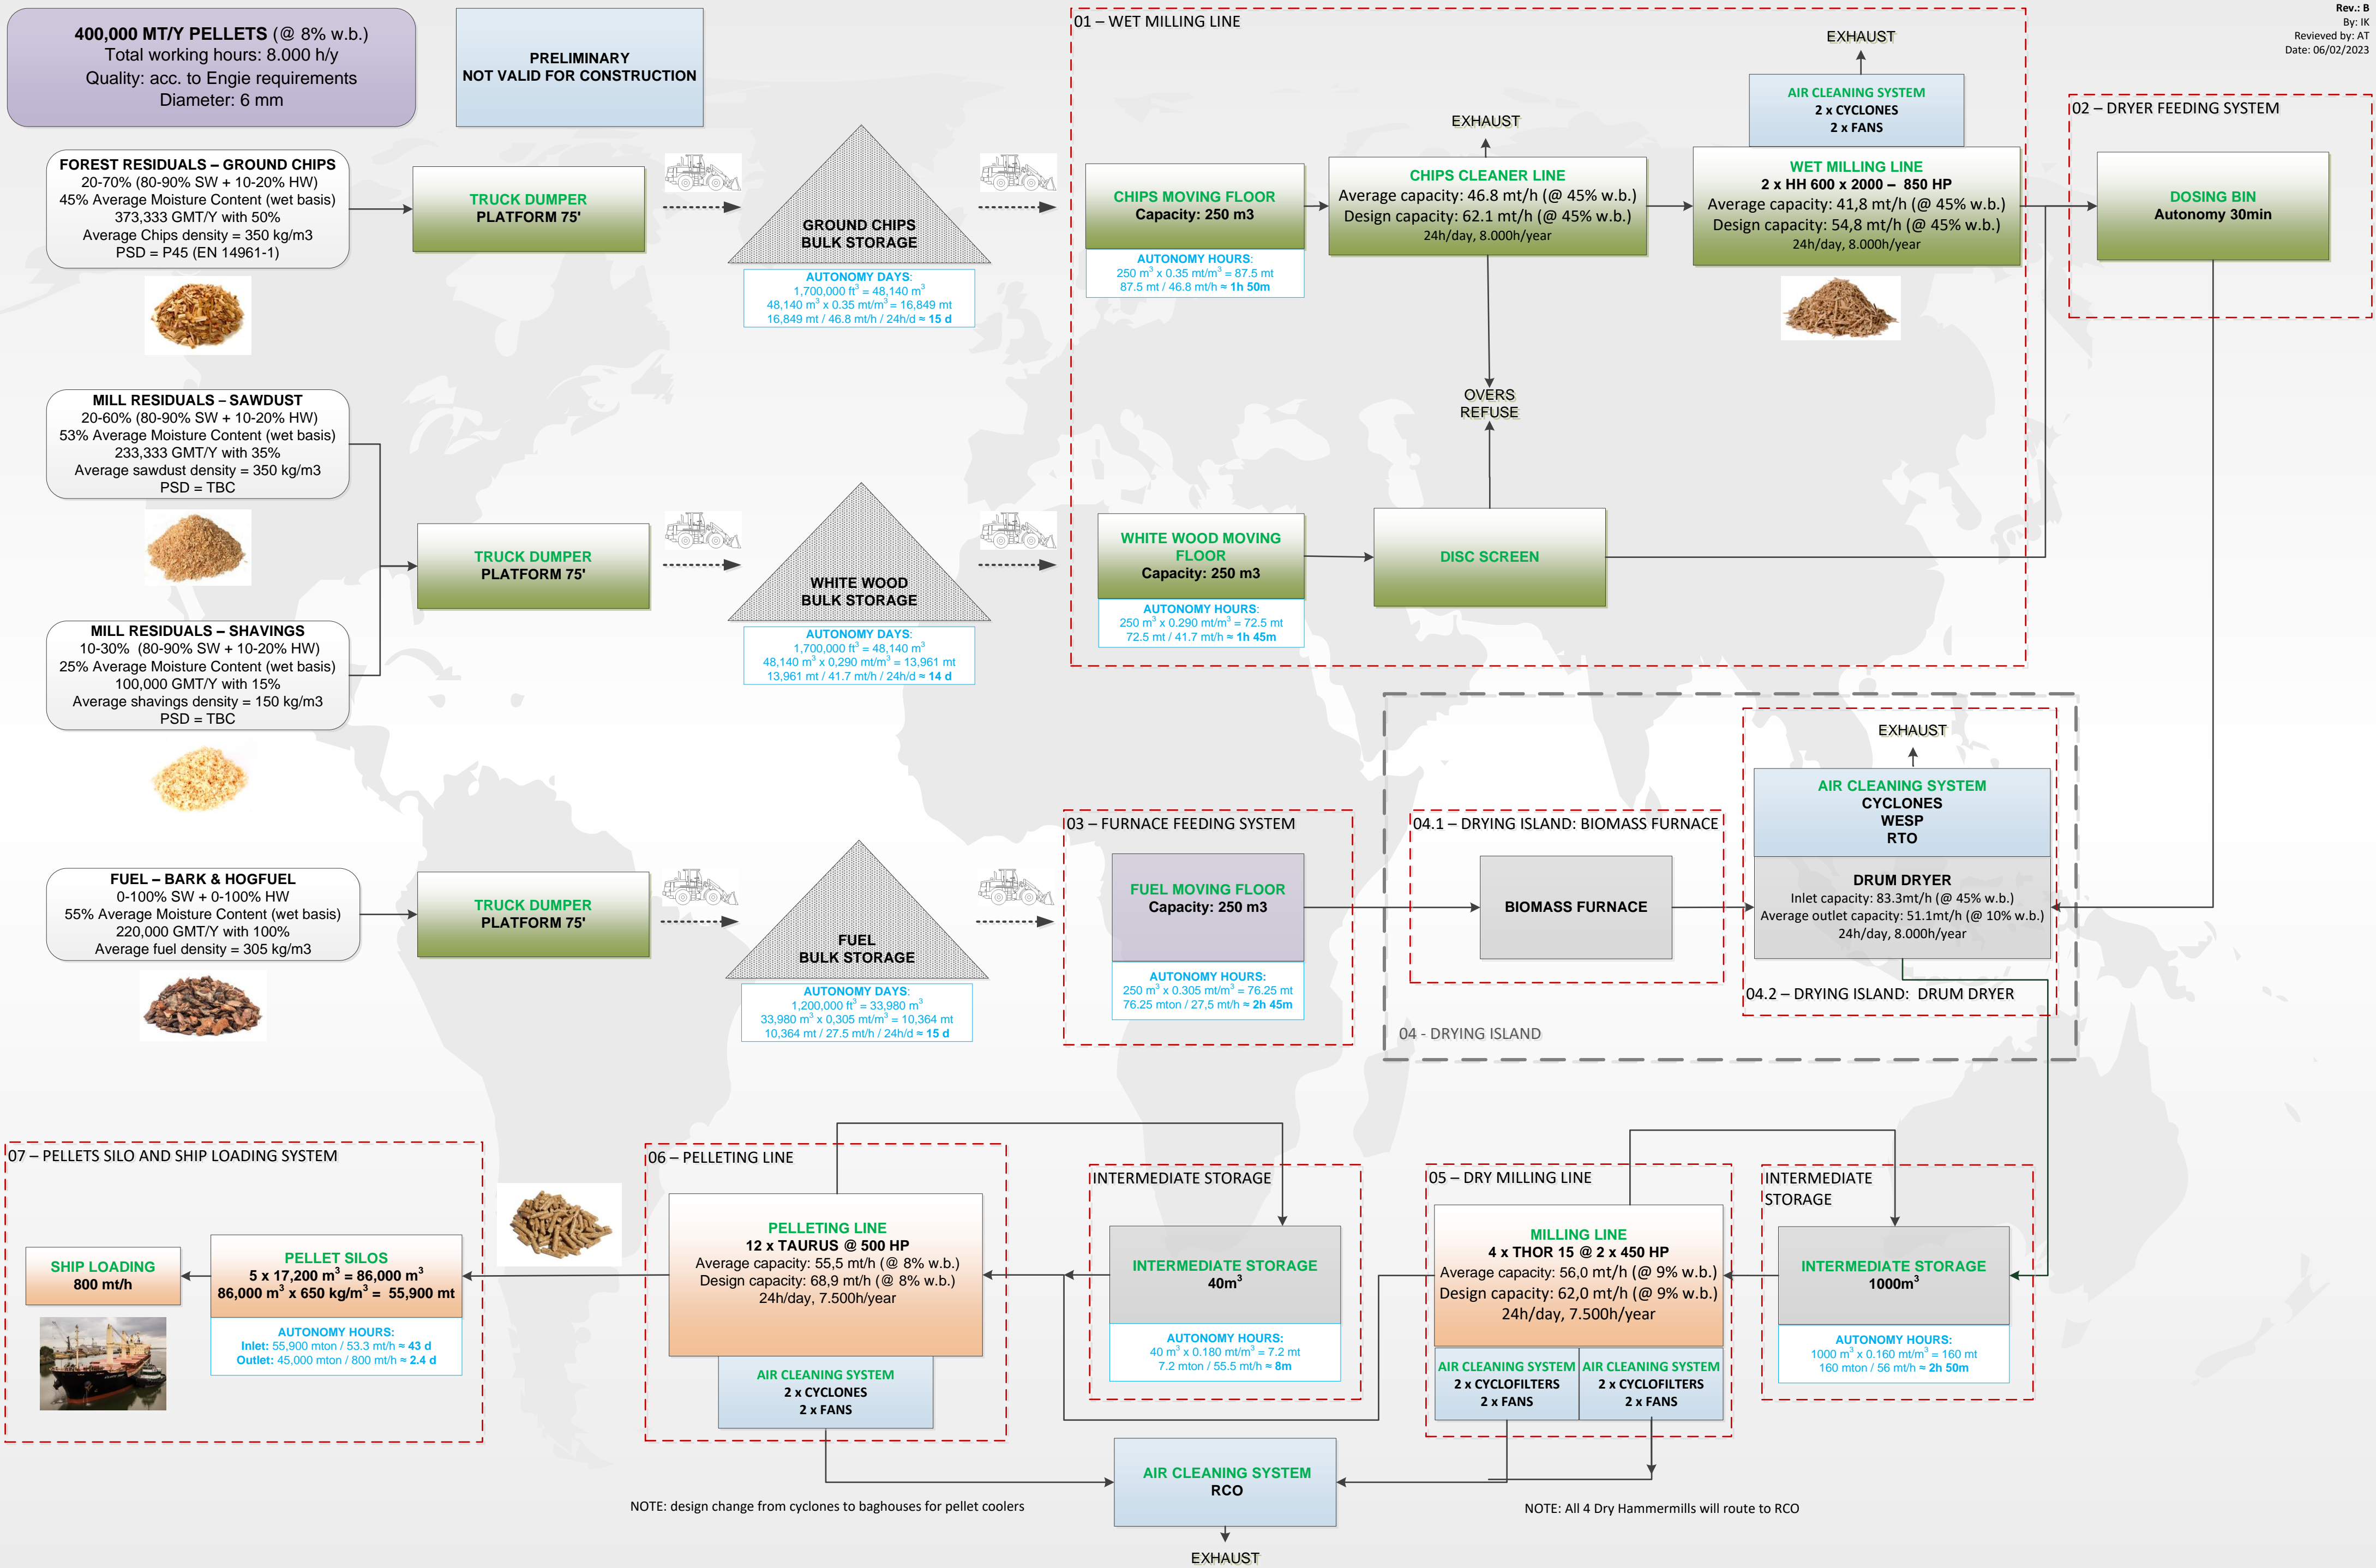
**400,000 MT/Y PELLETS** (@ 8% w.b.)
Total working hours: 8.000 h/y
Quality: acc. to Engie requirements
Diameter: 6 mm

PRELIMINARY
NOT VALID FOR CONSTRUCTION

Rev.: B
By: IK
Reviewed by: AT
Date: 06/02/2023

FOREST RESIDUALS – GROUND CHIPS
20-70% (80-90% SW + 10-20% HW)
45% Average Moisture Content (wet basis)
373,333 GMT/Y with 50%
Average Chips density = 350 kg/m3
PSD = P45 (EN 14961-1)

TRUCK DUMPER PLATFORM 75'

GROUND CHIPS BULK STORAGE

AUTONOMY DAYS:
1,700,000 ft$^3$ = 48,140 m$^3$
48,140 m$^3$ x 0.35 mt/m$^3$ = 16,849 mt
16,849 mt / 46.8 mt/h / 24h/d ≈ 15 d

01 – WET MILLING LINE

CHIPS MOVING FLOOR
Capacity: 250 m3

AUTONOMY HOURS:
250 m$^3$ x 0.35 mt/m$^3$ = 87.5 mt
87.5 mt / 46.8 mt/h ≈ 1h 50m

EXHAUST

CHIPS CLEANER LINE
Average capacity: 46.8 mt/h (@ 45% w.b.)
Design capacity: 62.1 mt/h (@ 45% w.b.)
24h/day, 8.000h/year

EXHAUST

AIR CLEANING SYSTEM
2 x CYCLONES
2 x FANS

WET MILLING LINE
2 x HH 600 x 2000 – 850 HP
Average capacity: 41,8 mt/h (@ 45% w.b.)
Design capacity: 54,8 mt/h (@ 45% w.b.)
24h/day, 8.000h/year

02 – DRYER FEEDING SYSTEM

DOSING BIN
Autonomy 30min

OVERS
REFUSE

MILL RESIDUALS – SAWDUST
20-60% (80-90% SW + 10-20% HW)
53% Average Moisture Content (wet basis)
233,333 GMT/Y with 35%
Average sawdust density = 350 kg/m3
PSD = TBC

TRUCK DUMPER PLATFORM 75'

WHITE WOOD BULK STORAGE

AUTONOMY DAYS:
1,700,000 ft$^3$ = 48,140 m$^3$
48,140 m$^3$ x 0,290 mt/m$^3$ = 13,961 mt
13,961 mt / 41.7 mt/h / 24h/d ≈ 14 d

WHITE WOOD MOVING FLOOR
Capacity: 250 m3

AUTONOMY HOURS:
250 m$^3$ x 0.290 mt/m$^3$ = 72.5 mt
72.5 mt / 41.7 mt/h ≈ 1h 45m

DISC SCREEN

MILL RESIDUALS – SHAVINGS
10-30% (80-90% SW + 10-20% HW)
25% Average Moisture Content (wet basis)
100,000 GMT/Y with 15%
Average shavings density = 150 kg/m3
PSD = TBC

EXHAUST

AIR CLEANING SYSTEM
CYCLONES
WESP
RTO

FUEL – BARK & HOGFUEL
0-100% SW + 0-100% HW
55% Average Moisture Content (wet basis)
220,000 GMT/Y with 100%
Average fuel density = 305 kg/m3

TRUCK DUMPER PLATFORM 75'

FUEL BULK STORAGE

AUTONOMY DAYS:
1,200,000 ft$^3$ = 33,980 m$^3$
33,980 m$^3$ x 0,305 mt/m$^3$ = 10,364 mt
10,364 mt / 27.5 mt/h / 24h/d ≈ 15 d

03 – FURNACE FEEDING SYSTEM

FUEL MOVING FLOOR
Capacity: 250 m3

AUTONOMY HOURS:
250 m$^3$ x 0.305 mt/m$^3$ = 76.25 mt
76.25 mton / 27,5 mt/h ≈ 2h 45m

04.1 – DRYING ISLAND: BIOMASS FURNACE

BIOMASS FURNACE

DRUM DRYER
Inlet capacity: 83.3mt/h (@ 45% w.b.)
Average outlet capacity: 51.1mt/h (@ 10% w.b.)
24h/day, 8.000h/year

04.2 – DRYING ISLAND: DRUM DRYER

04 - DRYING ISLAND

07 – PELLETS SILO AND SHIP LOADING SYSTEM

SHIP LOADING
800 mt/h

PELLET SILOS
5 x 17,200 m$^3$ = 86,000 m$^3$
86,000 m$^3$ x 650 kg/m$^3$ = 55,900 mt

AUTONOMY HOURS:
Inlet: 55,900 mton / 53.3 mt/h ≈ 43 d
Outlet: 45,000 mton / 800 mt/h ≈ 2.4 d

06 – PELLETING LINE

PELLETING LINE
12 x TAURUS @ 500 HP
Average capacity: 55,5 mt/h (@ 8% w.b.)
Design capacity: 68,9 mt/h (@ 8% w.b.)
24h/day, 7.500h/year

AIR CLEANING SYSTEM
2 x CYCLONES
2 x FANS

INTERMEDIATE STORAGE

INTERMEDIATE STORAGE
40m$^3$

AUTONOMY HOURS:
40 m$^3$ x 0.180 mt/m$^3$ = 7.2 mt
7.2 mton / 55.5 mt/h ≈ 8m

05 – DRY MILLING LINE

MILLING LINE
4 x THOR 15 @ 2 x 450 HP
Average capacity: 56,0 mt/h (@ 9% w.b.)
Design capacity: 62,0 mt/h (@ 9% w.b.)
24h/day, 7.500h/year

AIR CLEANING SYSTEM
2 x CYCLOFILTERS
2 x FANS

AIR CLEANING SYSTEM
2 x CYCLOFILTERS
2 x FANS

INTERMEDIATE STORAGE

INTERMEDIATE STORAGE
1000m$^3$

AUTONOMY HOURS:
1000 m$^3$ x 0.160 mt/m$^3$ = 160 mt
160 mton / 56 mt/h ≈ 2h 50m

AIR CLEANING SYSTEM
RCO

EXHAUST

NOTE: design change from cyclones to baghouses for pellet coolers

NOTE: All 4 Dry Hammermills will route to RCO